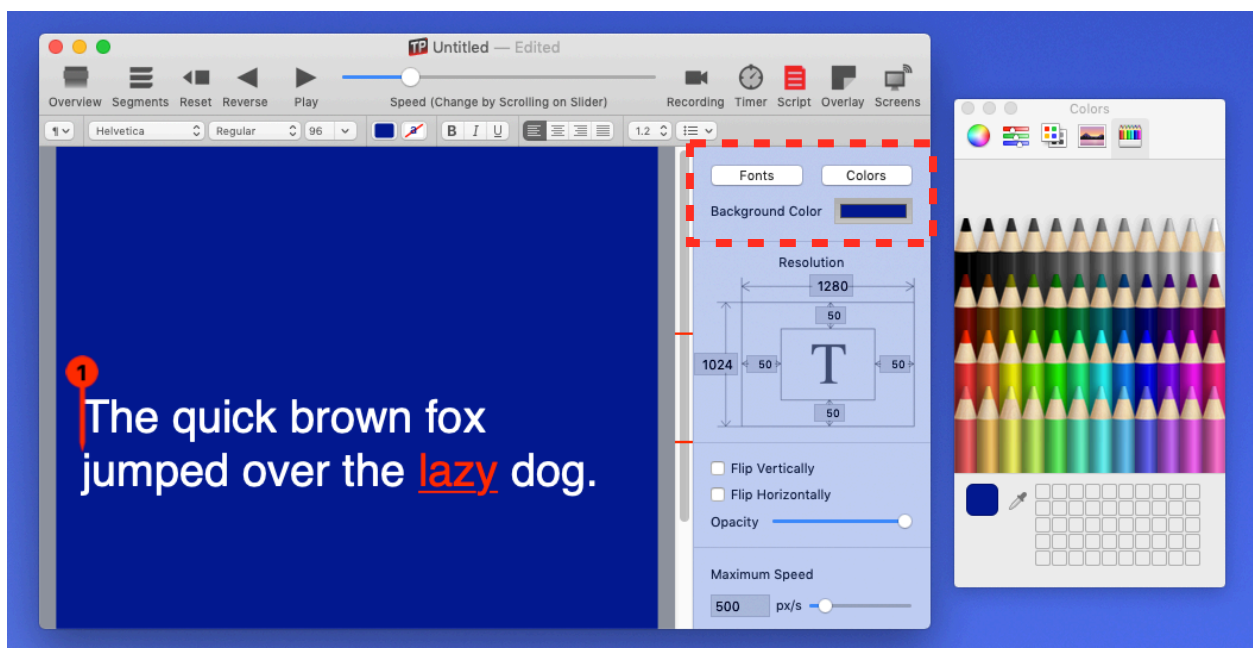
TP Untitled — Edited

Overview Segments Reset Reverse Play

Speed (Change by Scrolling on Slider)

Recording Timer Script Overlay Screens

¶ Helvetica Regular 96 B I U 1.2

Fonts Colors

Background Color

Resolution

1280

1024

50

50

50

50

T

Flip Vertically

Flip Horizontally

Opacity

Maximum Speed

500 px/s

1

The quick brown fox jumped over the lazy dog.

Colors